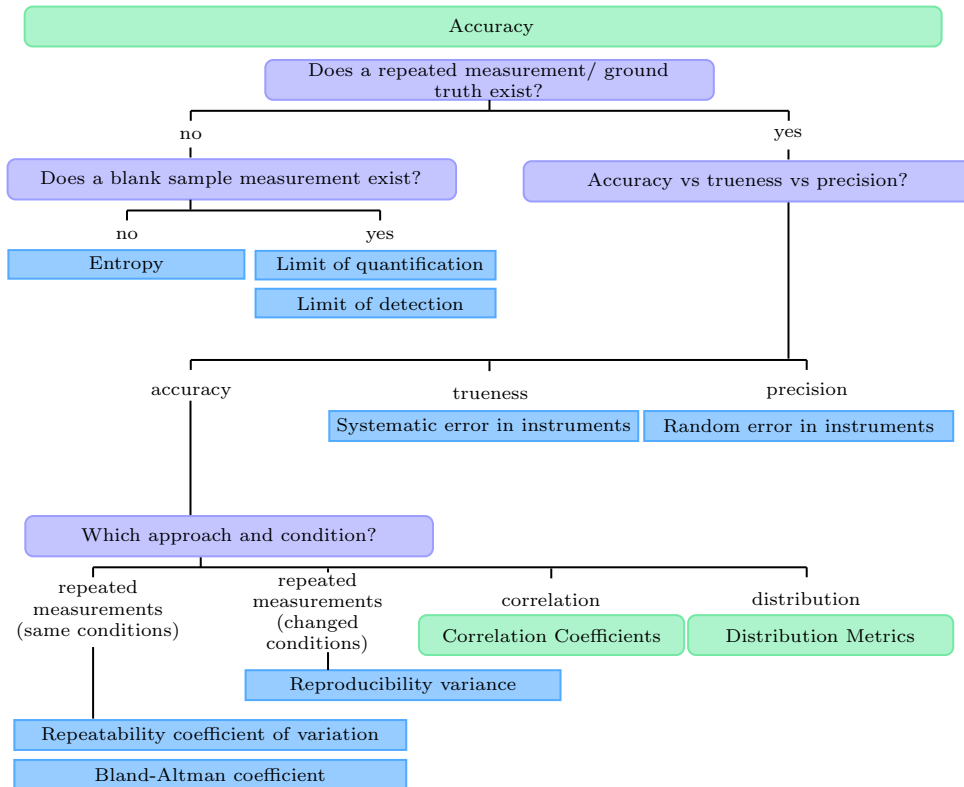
Accuracy

Does a repeated measurement/ ground truth exist?

no

yes

Does a blank sample measurement exist?

Accuracy vs trueness vs precision?

no

yes

Entropy

Limit of quantification

Limit of detection

accuracy

trueness

precision

Systematic error in instruments

Random error in instruments

Which approach and condition?

repeated measurements (same conditions)

repeated measurements (changed conditions)

correlation

distribution

Correlation Coefficients

Distribution Metrics

Reproducibility variance

Repeatability coefficient of variation

Bland-Altman coefficient